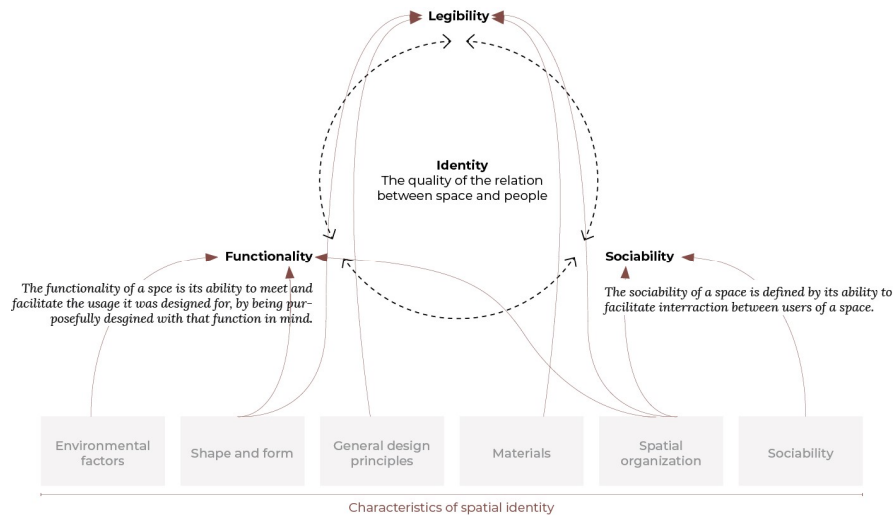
Legibility

Identity
The quality of the relation between space and people

Functionality

Sociability

The functionality of a spce is its ability to meet and facilitate the usage it was designed for, by being purposefully desgined with that function in mind.

The sociability of a space is defined by its ability to facilitate interraction between users of a space.

Environmental factors

Shape and form

General design principles

Materials

Spatial organization

Sociability

Characteristics of spatial identity